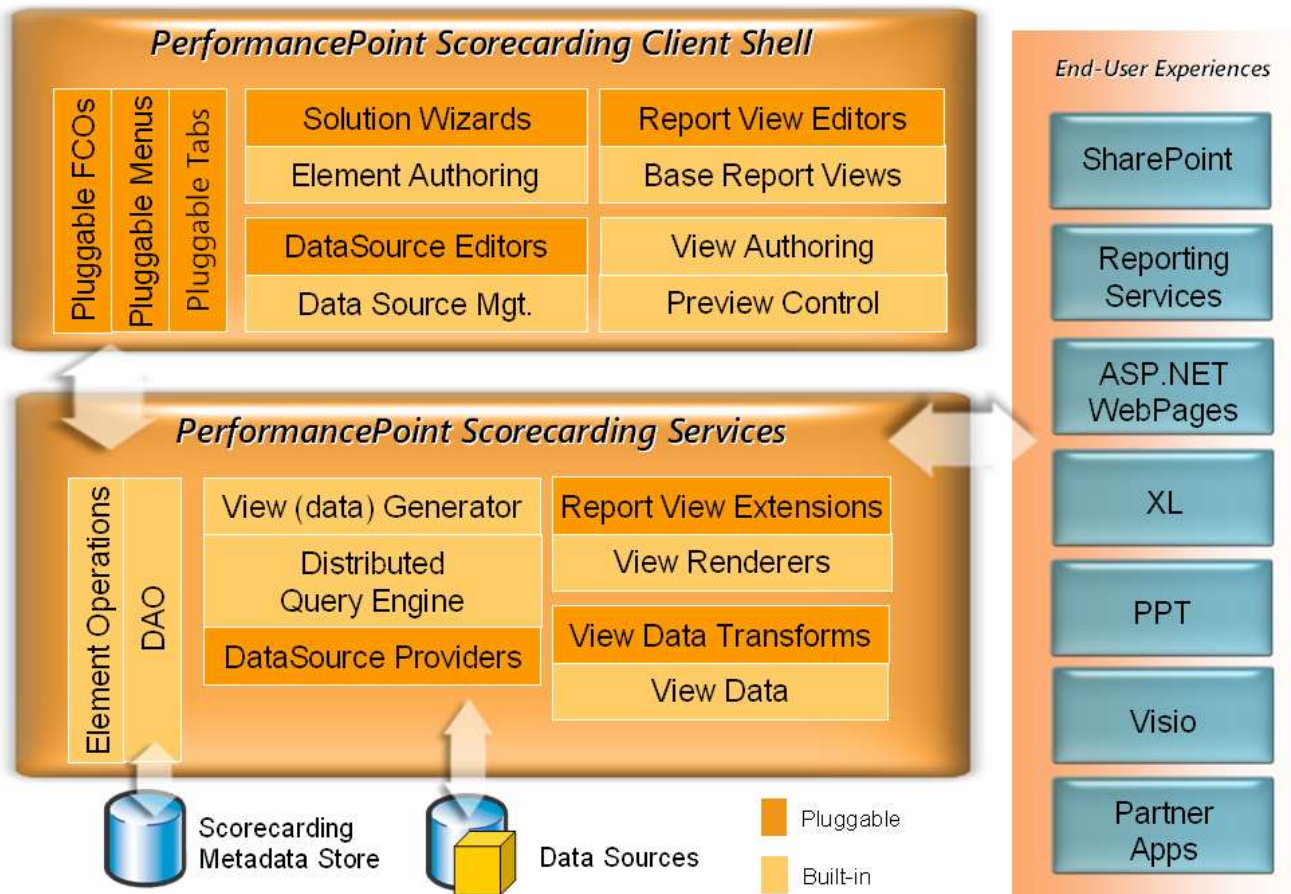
PerformancePoint Scorecarding Client Shell

Pluggable FCOs

Pluggable Menus

Pluggable Tabs

Solution Wizards

Element Authoring

Report View Editors

Base Report Views

DataSource Editors

Data Source Mgt.

View Authoring

Preview Control

PerformancePoint Scorecarding Services

Element Operations

DAO

View (data) Generator

Distributed Query Engine

DataSource Providers

Report View Extensions

View Renderers

View Data Transforms

View Data

Scorecarding Metadata Store

Data Sources

Pluggable

Built-in

End-User Experiences

SharePoint

Reporting Services

ASP.NET WebPages

XL

PPT

Visio

Partner Apps